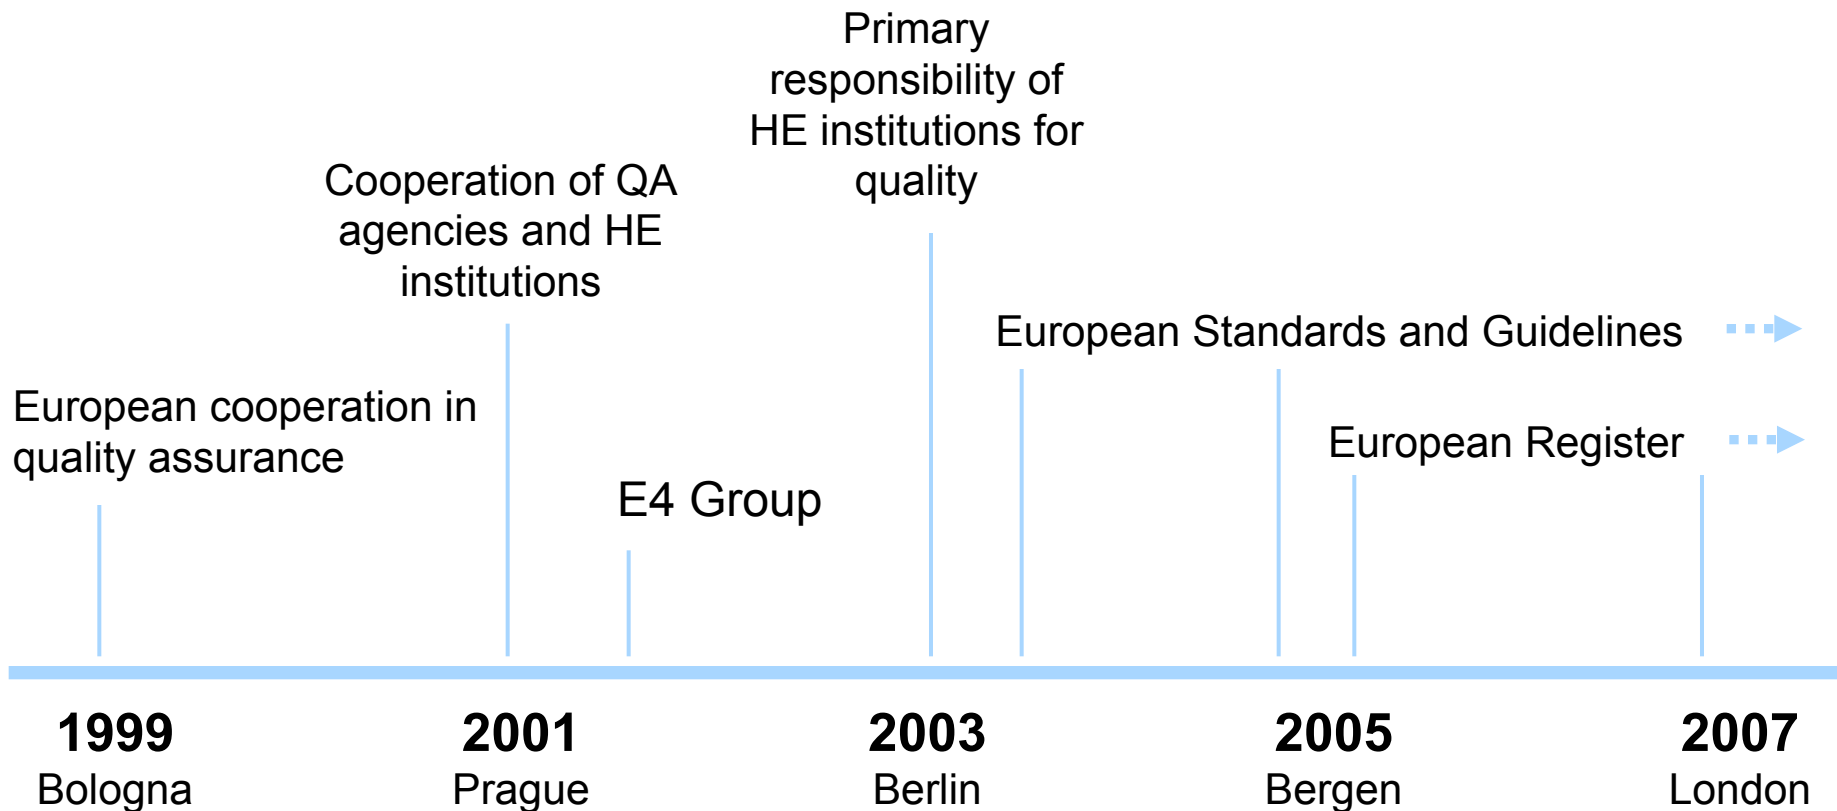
Primary responsibility of HE institutions for quality

Cooperation of QA agencies and HE institutions

European Standards and Guidelines

European cooperation in quality assurance

European Register

E4 Group

1999
Bologna

2001
Prague

2003
Berlin

2005
Bergen

2007
London